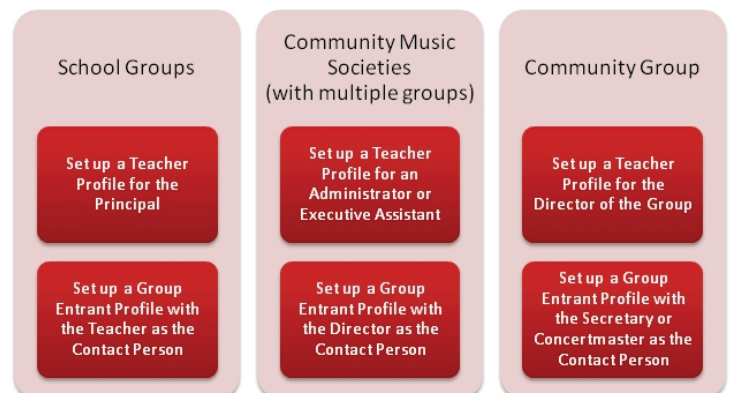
School Groups

Set up a Teacher Profile for the Principal

Set up a Group Entrant Profile with the Teacher as the Contact Person

Community Music Societies (with multiple groups)

Set up a Teacher Profile for an Administrator or Executive Assistant

Set up a Group Entrant Profile with the Director as the Contact Person

Community Group

Set up a Teacher Profile for the Director of the Group

Set up a Group Entrant Profile with the Secretary or Concertmaster as the Contact Person